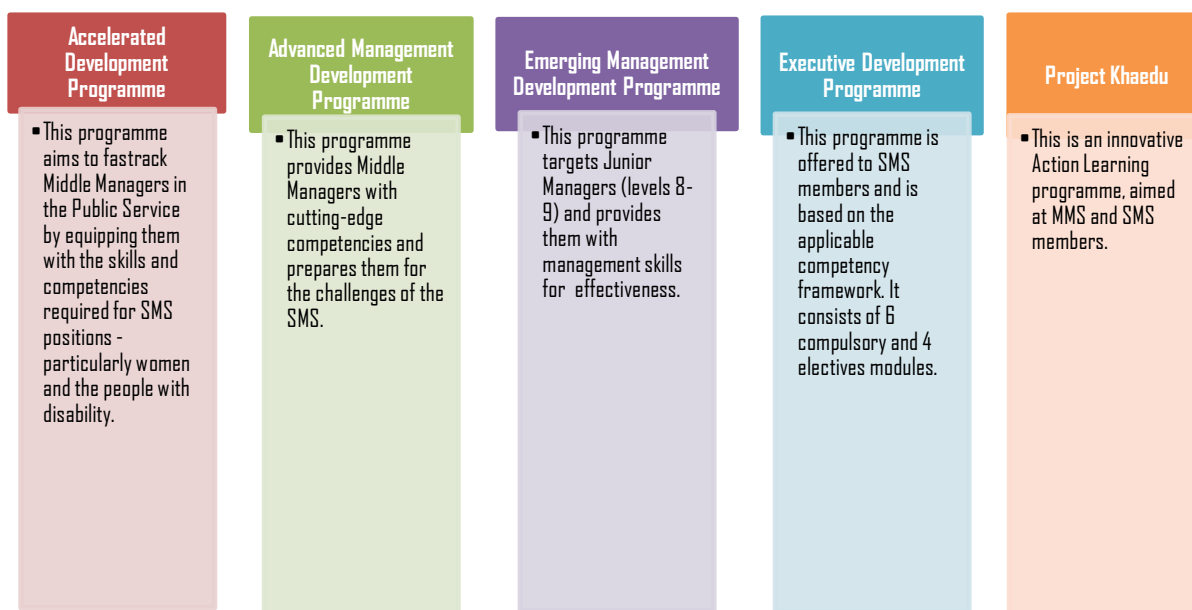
Accelerated Development Programme

• This programme aims to fastrack Middle Managers in the Public Service by equipping them with the skills and competencies required for SMS positions - particularly women and the people with disability.

Advanced Management Development Programme

• This programme provides Middle Managers with cutting-edge competencies and prepares them for the challenges of the SMS.

Emerging Management Development Programme

• This programme targets Junior Managers (levels 8-9) and provides them with management skills for effectiveness.

Executive Development Programme

• This programme is offered to SMS members and is based on the applicable competency framework. It consists of 6 compulsory and 4 electives modules.

Project Khaedu

• This is an innovative Action Learning programme, aimed at MMS and SMS members.